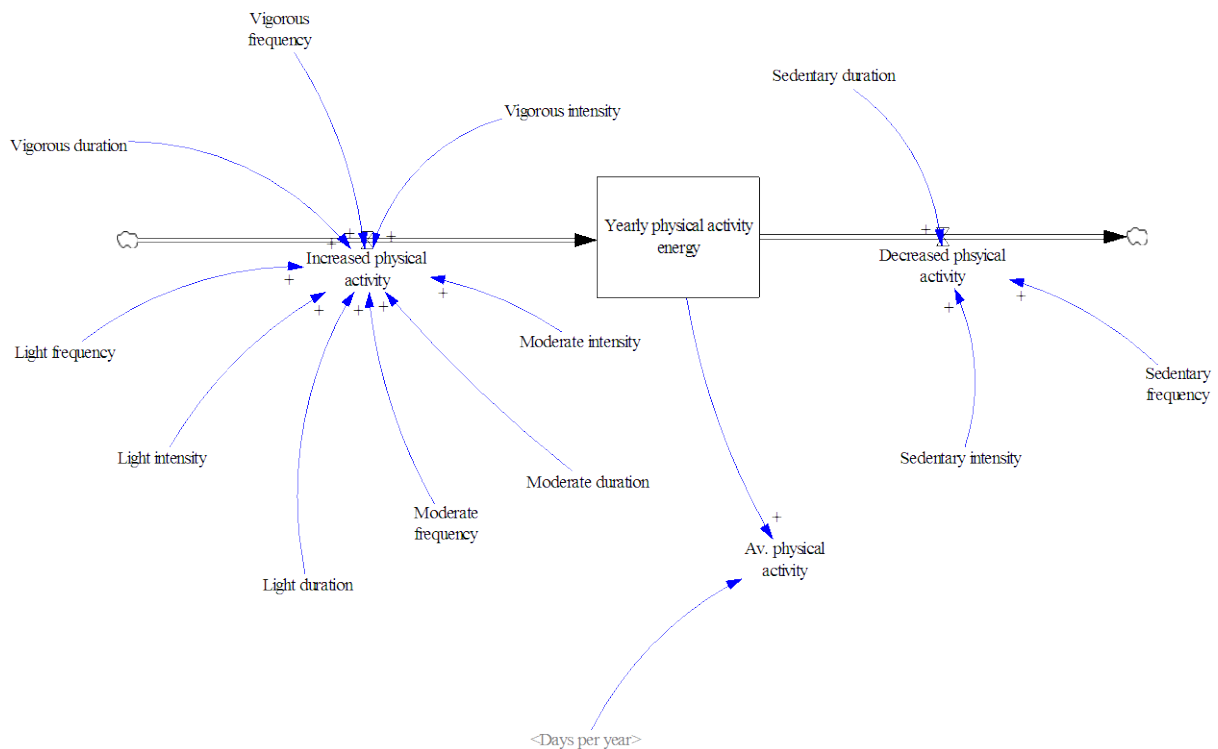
Vigorous frequency

Vigorous intensity

Vigorous duration

Sedentary duration

Yearly physical activity energy

Increased physical activity

Decreased phsyical activity

Light frequency

Moderate intensity

Sedentary frequency

Light intensity

Moderate duration

Sedentary intensity

Moderate frequency

Av. physical activity

Light duration

<Days per year>

+ + + + + + + + + + + + + + +